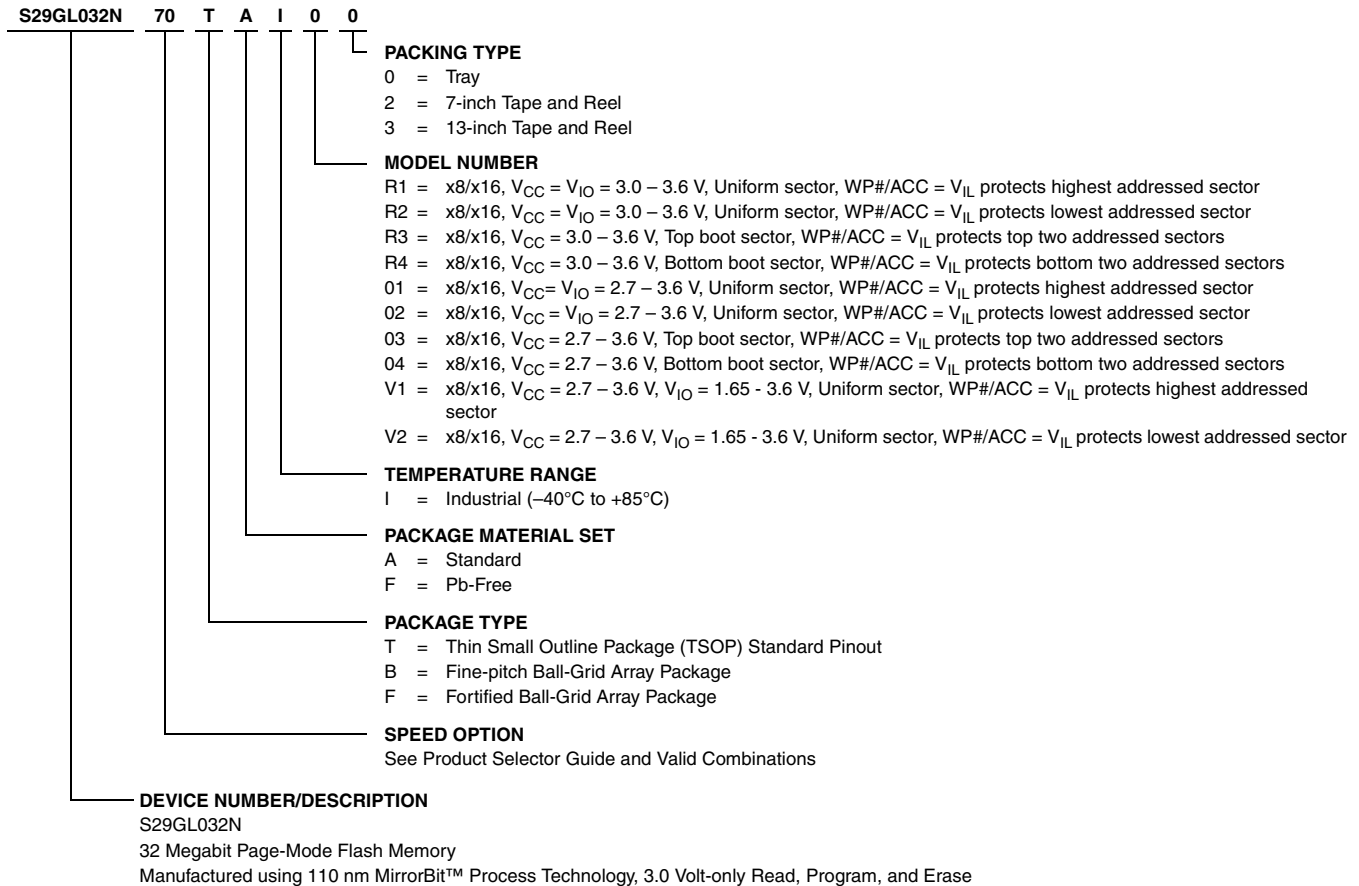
S29GL032N 70 T A I 0 0

PACKING TYPE
0 = Tray
2 = 7-inch Tape and Reel
3 = 13-inch Tape and Reel

MODEL NUMBER
R1 = x8/x16, $V_{CC} = V_{IO}$ = 3.0 – 3.6 V, Uniform sector, WP#/ACC = $V_{IL}$ protects highest addressed sector
R2 = x8/x16, $V_{CC} = V_{IO}$ = 3.0 – 3.6 V, Uniform sector, WP#/ACC = $V_{IL}$ protects lowest addressed sector
R3 = x8/x16, $V_{CC}$ = 3.0 – 3.6 V, Top boot sector, WP#/ACC = $V_{IL}$ protects top two addressed sectors
R4 = x8/x16, $V_{CC}$ = 3.0 – 3.6 V, Bottom boot sector, WP#/ACC = $V_{IL}$ protects bottom two addressed sectors
01 = x8/x16, $V_{CC}= V_{IO}$ = 2.7 – 3.6 V, Uniform sector, WP#/ACC = $V_{IL}$ protects highest addressed sector
02 = x8/x16, $V_{CC} = V_{IO}$ = 2.7 – 3.6 V, Uniform sector, WP#/ACC = $V_{IL}$ protects lowest addressed sector
03 = x8/x16, $V_{CC}$ = 2.7 – 3.6 V, Top boot sector, WP#/ACC = $V_{IL}$ protects top two addressed sectors
04 = x8/x16, $V_{CC}$ = 2.7 – 3.6 V, Bottom boot sector, WP#/ACC = $V_{IL}$ protects bottom two addressed sectors
V1 = x8/x16, $V_{CC}$ = 2.7 – 3.6 V, $V_{IO}$ = 1.65 - 3.6 V, Uniform sector, WP#/ACC = $V_{IL}$ protects highest addressed sector
V2 = x8/x16, $V_{CC}$ = 2.7 – 3.6 V, $V_{IO}$ = 1.65 - 3.6 V, Uniform sector, WP#/ACC = $V_{IL}$ protects lowest addressed sector

TEMPERATURE RANGE
I = Industrial (–40°C to +85°C)

PACKAGE MATERIAL SET
A = Standard
F = Pb-Free

PACKAGE TYPE
T = Thin Small Outline Package (TSOP) Standard Pinout
B = Fine-pitch Ball-Grid Array Package
F = Fortified Ball-Grid Array Package

SPEED OPTION
See Product Selector Guide and Valid Combinations

DEVICE NUMBER/DESCRIPTION
S29GL032N
32 Megabit Page-Mode Flash Memory
Manufactured using 110 nm MirrorBit™ Process Technology, 3.0 Volt-only Read, Program, and Erase